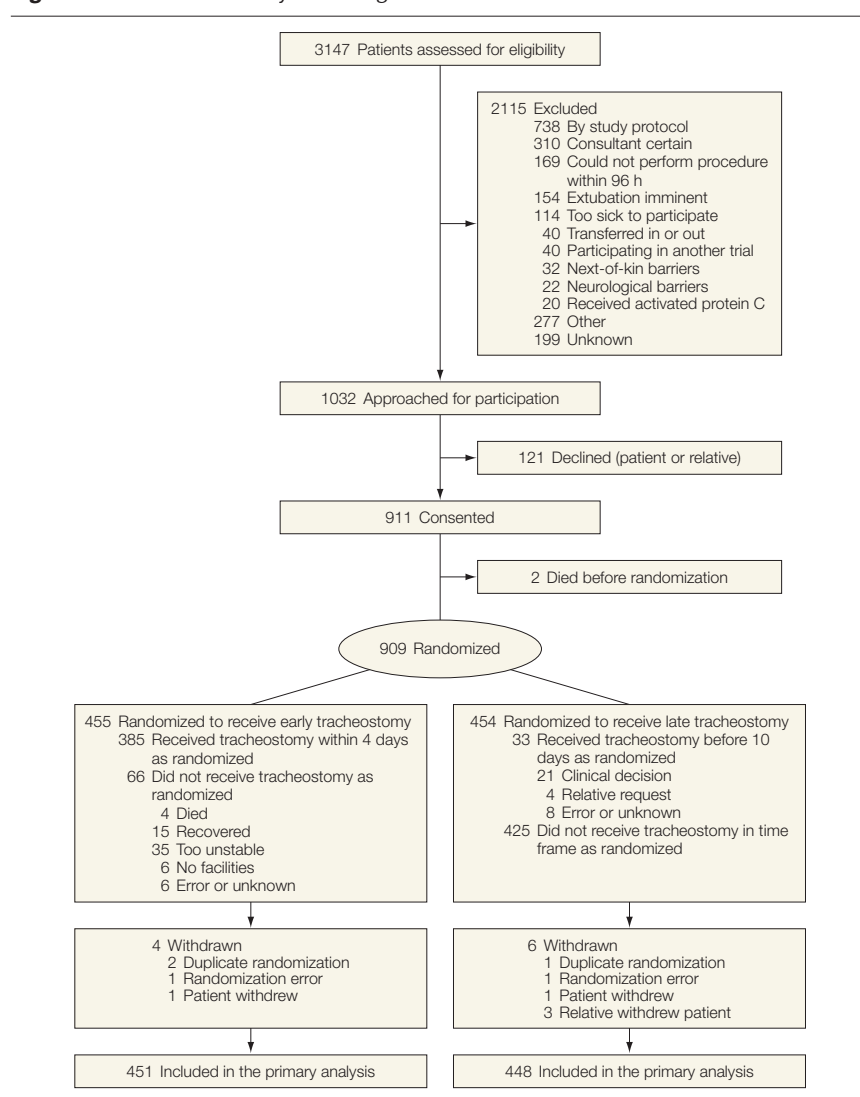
3147 Patients assessed for eligibility

2115 Excluded
738 By study protocol
310 Consultant certain
169 Could not perform procedure within 96 h
154 Extubation imminent
114 Too sick to participate
40 Transferred in or out
40 Participating in another trial
32 Next-of-kin barriers
22 Neurological barriers
20 Received activated protein C
277 Other
199 Unknown

1032 Approached for participation

121 Declined (patient or relative)

911 Consented

2 Died before randomization

909 Randomized

455 Randomized to receive early tracheostomy
385 Received tracheostomy within 4 days as randomized
66 Did not receive tracheostomy as randomized
4 Died
15 Recovered
35 Too unstable
6 No facilities
6 Error or unknown

4 Withdrawn
2 Duplicate randomization
1 Randomization error
1 Patient withdrew

451 Included in the primary analysis

454 Randomized to receive late tracheostomy
33 Received tracheostomy before 10 days as randomized
21 Clinical decision
4 Relative request
8 Error or unknown
425 Did not receive tracheostomy in time frame as randomized

6 Withdrawn
1 Duplicate randomization
1 Randomization error
1 Patient withdrew
3 Relative withdrew patient

448 Included in the primary analysis